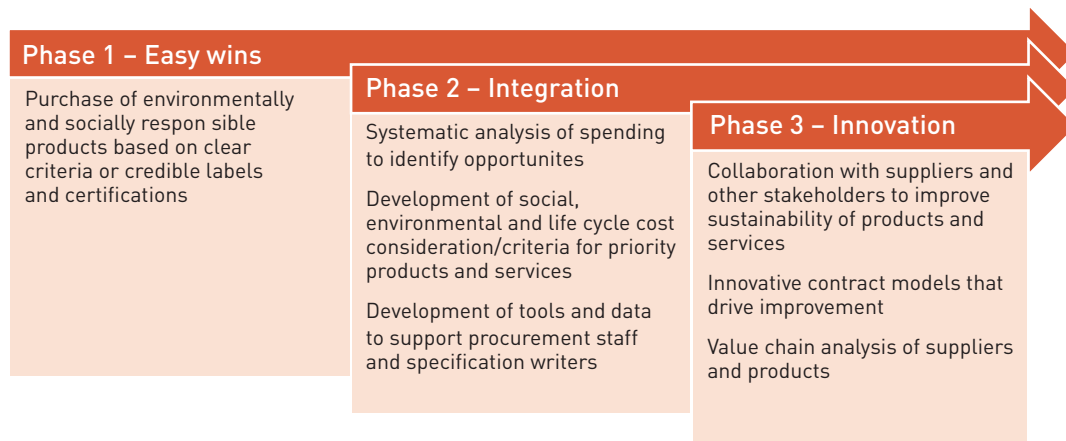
Phase 1 – Easy wins

Purchase of environmentally and socially respon sible products based on clear criteria or credible labels and certifications

Phase 2 – Integration

Systematic analysis of spending to identify opportunites

Development of social, environmental and life cycle cost consideration/criteria for priority products and services

Development of tools and data to support procurement staff and specification writers

Phase 3 – Innovation

Collaboration with suppliers and other stakeholders to improve sustainability of products and services

Innovative contract models that drive improvement

Value chain analysis of suppliers and products